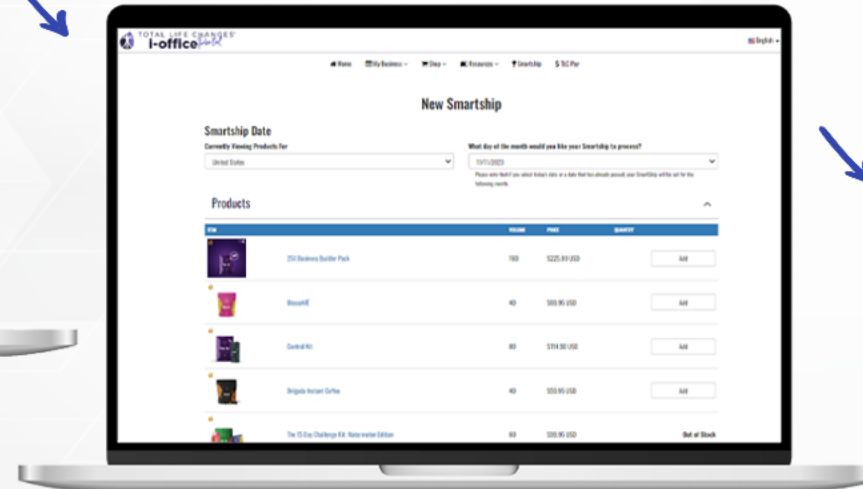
TOTAL LIFE CHANGES
i-office

English

Home | My Business | Shop | Resources | Smartship | TLC Pay

New Smartship

Smartship Date

Currently Viewing Products for

United States

What day of the month would you like your Smartship to process?

11/1/2023

Please note that if you select today's date or a date that has already passed, your Smartship will be set for the following month

Products

| Item | | Volume | Price | Quantity |
|---|---|---|---|---|
| | 25V Business Builder Pack | 160 | $225.00 USD | Add |
| | NessaHE | 40 | $69.95 USD | Add |
| | Control Kit | 80 | $114.90 USD | Add |
| | Belgada Instant Coffee | 40 | $59.95 USD | Add |
| | The 15 Day Challenge Kit: Watermelon Edition | 60 | $99.95 USD | Out of Stock |